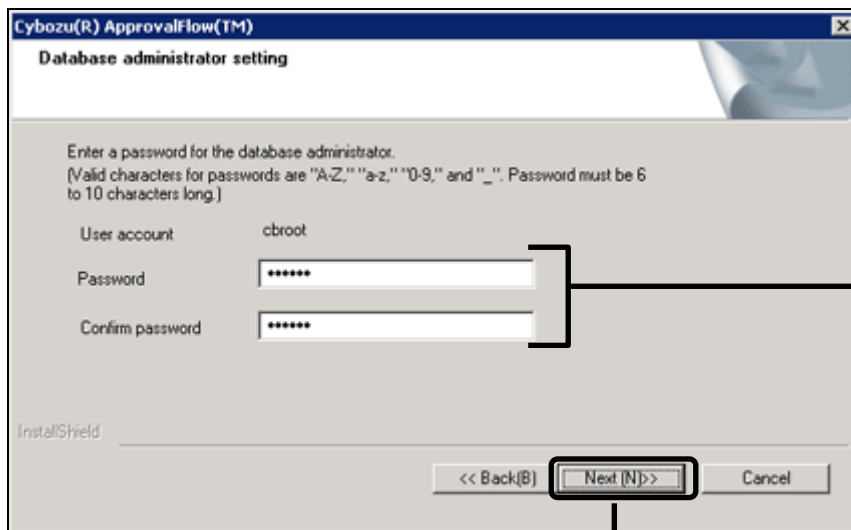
Cybozu(R) ApprovalFlow(TM)

Database administrator setting

Enter a password for the database administrator.
(Valid characters for passwords are "A-Z," "a-z," "0-9," and "_". Password must be 6 to 10 characters long.)

User account cbroot

Password ••••••

Confirm password ••••••

InstallShield

<< Back(B) Next (N)>> Cancel